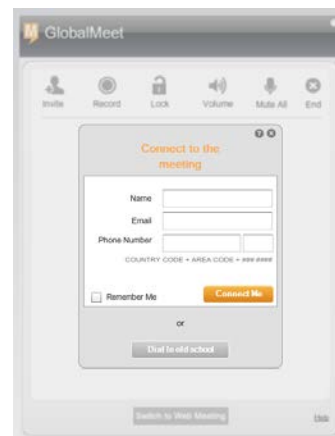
GlobalMeet

Invite Record Lock Volume Mute All End

Connect to the meeting

Name

Email

Phone Number

COUNTRY CODE + AREA CODE + ### ####

Remember Me

Connect Me

or

Dial in old school

Switch to Web Meeting

Help